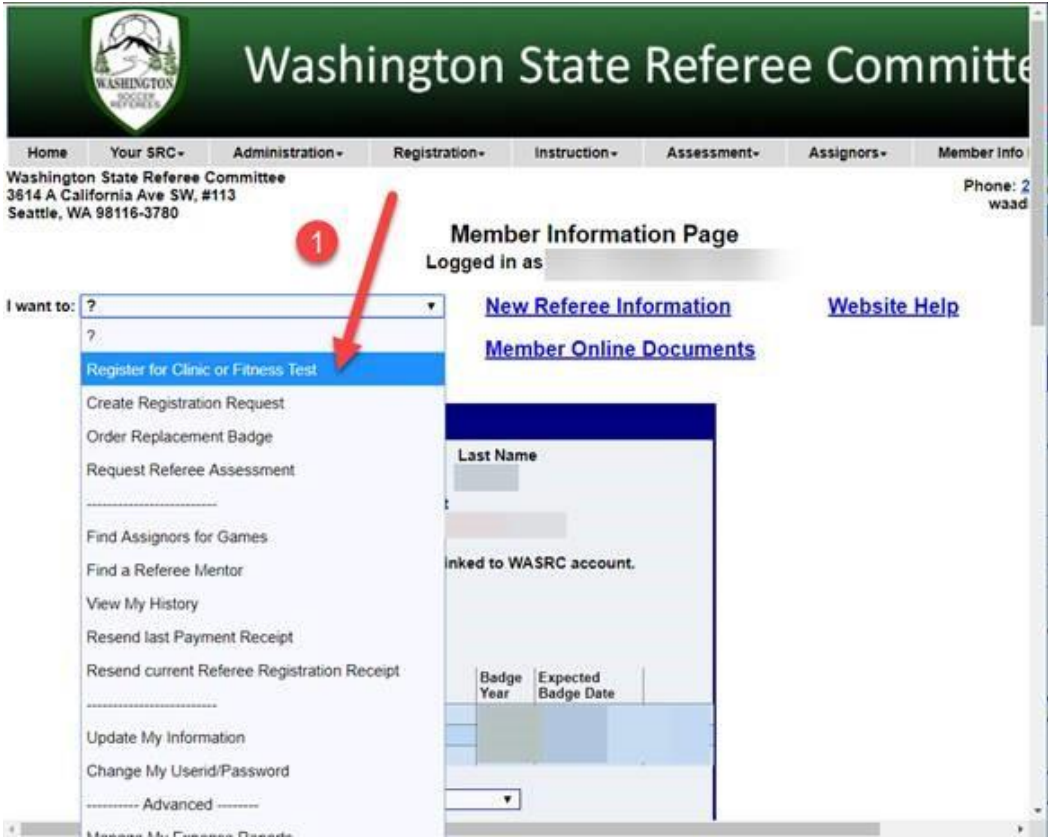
WASHINGTON SOCCER REFEREES

Washington State Referee Committe

Home | Your SRC | Administration | Registration | Instruction | Assessment | Assignors | Member Info

Washington State Referee Committee
3614 A California Ave SW, #113
Seattle, WA 98116-3780

Phone: 2
waad

1

Member Information Page
Logged in as

I want to: ?

New Referee Information

Website Help

Member Online Documents

?
Register for Clinic or Fitness Test
Create Registration Request
Order Replacement Badge
Request Referee Assessment
---------------------------
Find Assignors for Games
Find a Referee Mentor
View My History
Resend last Payment Receipt
Resend current Referee Registration Receipt
---------------------------
Update My Information
Change My Userid/Password
---------- Advanced ---------
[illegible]

Last Name

inked to WASRC account.

| Badge Year | Expected Badge Date |
|---|---|